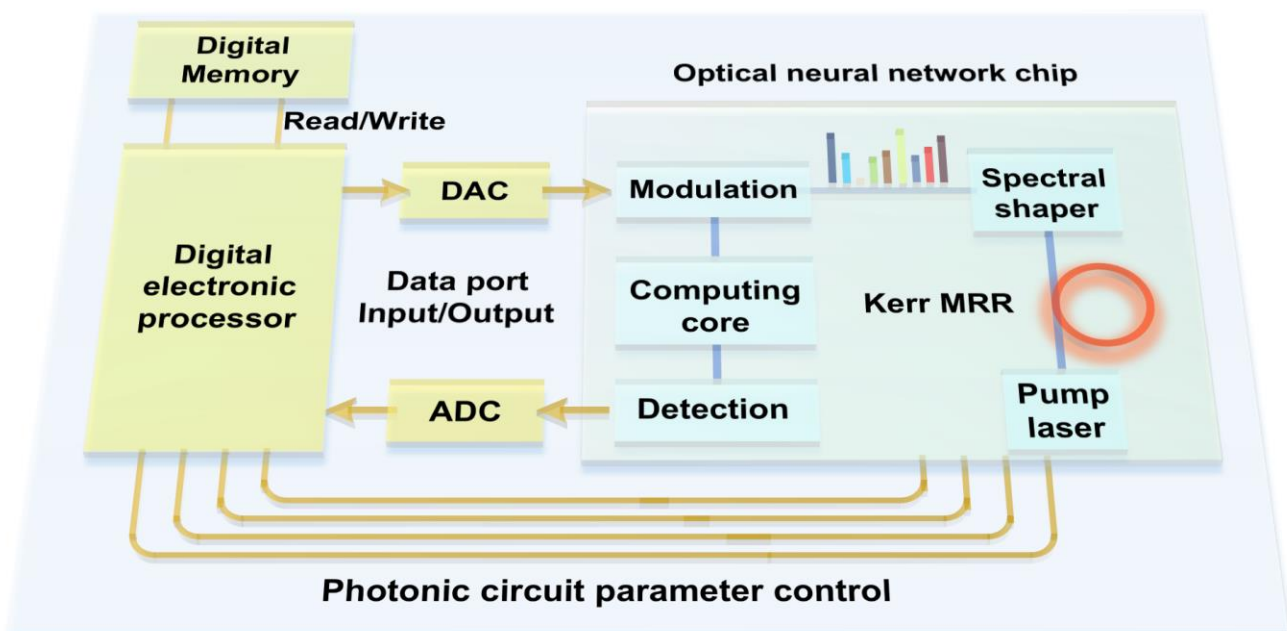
Digital Memory

Read/Write

Optical neural network chip

Digital electronic processor

DAC

Modulation

Spectral shaper

Data port Input/Output

Computing core

Kerr MRR

ADC

Detection

Pump laser

Photonic circuit parameter control